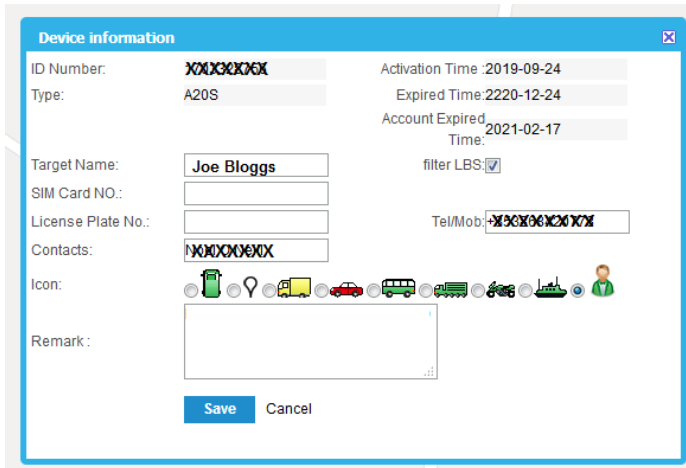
Device information

ID Number: XXXXXXXX
Type: A20S
Activation Time : 2019-09-24
Expired Time: 2220-12-24
Account Expired Time: 2021-02-17
Target Name: Joe Bloggs
filter LBS:
SIM Card NO.:
License Plate No.:
Tel/Mob: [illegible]
Contacts: N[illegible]
Icon:
Remark :
Save
Cancel